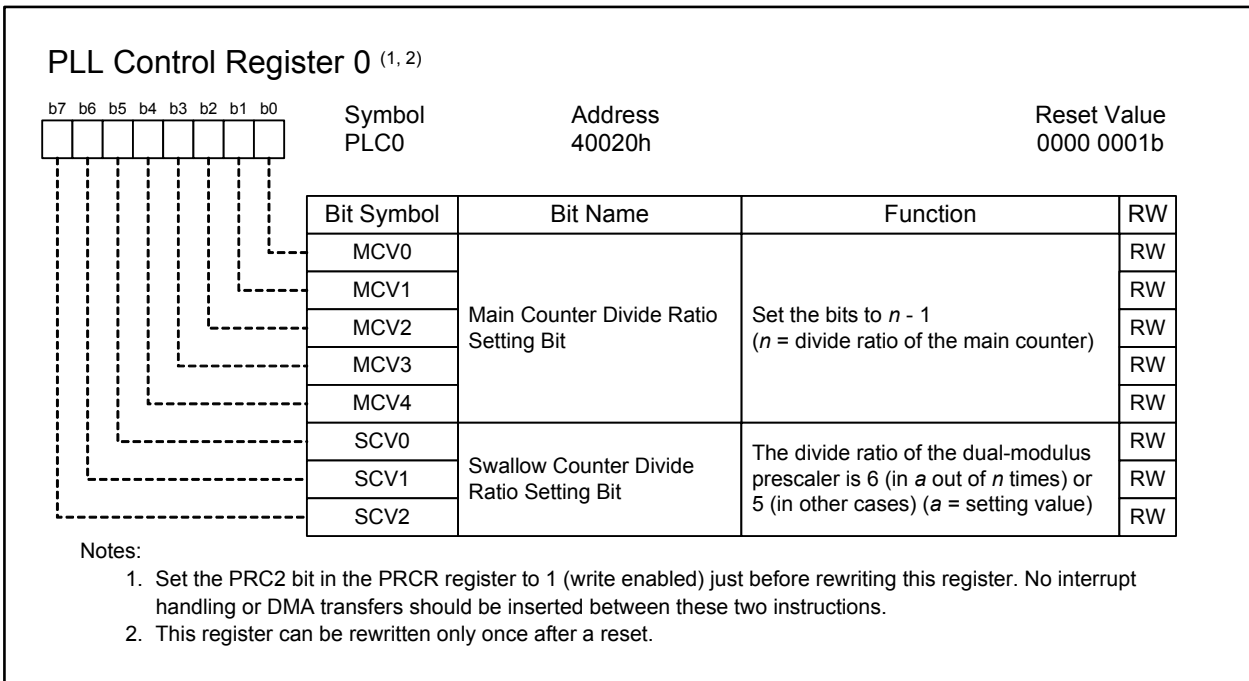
PLL Control Register 0 (1, 2)

b7 b6 b5 b4 b3 b2 b1 b0

Symbol
PLC0

Address
40020h

Reset Value
0000 0001b

| Bit Symbol | Bit Name | Function | RW |
|---|---|---|---|
| MCV0 | Main Counter Divide Ratio Setting Bit | Set the bits to *n* - 1 (*n* = divide ratio of the main counter) | RW |
| MCV1 | | | RW |
| MCV2 | | | RW |
| MCV3 | | | RW |
| MCV4 | | | RW |
| SCV0 | Swallow Counter Divide Ratio Setting Bit | The divide ratio of the dual-modulus prescaler is 6 (in *a* out of *n* times) or 5 (in other cases) (*a* = setting value) | RW |
| SCV1 | | | RW |
| SCV2 | | | RW |

Notes:
1. Set the PRC2 bit in the PRCR register to 1 (write enabled) just before rewriting this register. No interrupt handling or DMA transfers should be inserted between these two instructions.
2. This register can be rewritten only once after a reset.